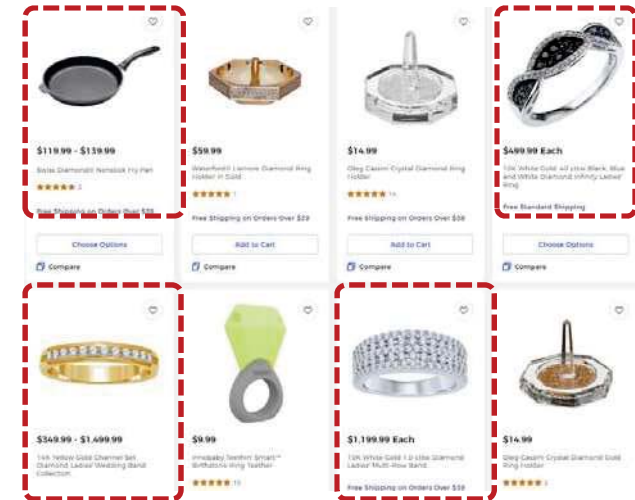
$119.99 - $159.99

Swiss Diamond® Nonstick Fry Pan

★★★★★ 3

Free Shipping on Orders Over $39

Choose Options

Compare

$59.99

Waterford® Lismore Diamond Ring Holder in Gold

★★★★★ 1

Free Shipping on Orders Over $39

Add to Cart

Compare

$14.99

Oleg Cassini Crystal Diamond Ring Holder

★★★★★ 14

Free Shipping on Orders Over $39

Add to Cart

Compare

$499.99 Each

10K White Gold 1/2 ctw Black, Blue and White Diamond Infinity Ladies' Ring

Free Standard Shipping

Choose Options

Compare

$349.99 - $1,499.99

14K Yellow Gold Channel Set Diamond Ladies' Wedding Band Collection

$9.99

Innobaby Teethin' Smart™ Birthstone Ring Teether

★★★★★ 15

$1,199.99 Each

10K White Gold 1.0 ctw Diamond Ladies' Multi-Row Band

Free Shipping on Orders Over $39

$14.99

Oleg Cassini Crystal Diamond Gold Ring Holder

★★★★★ 4